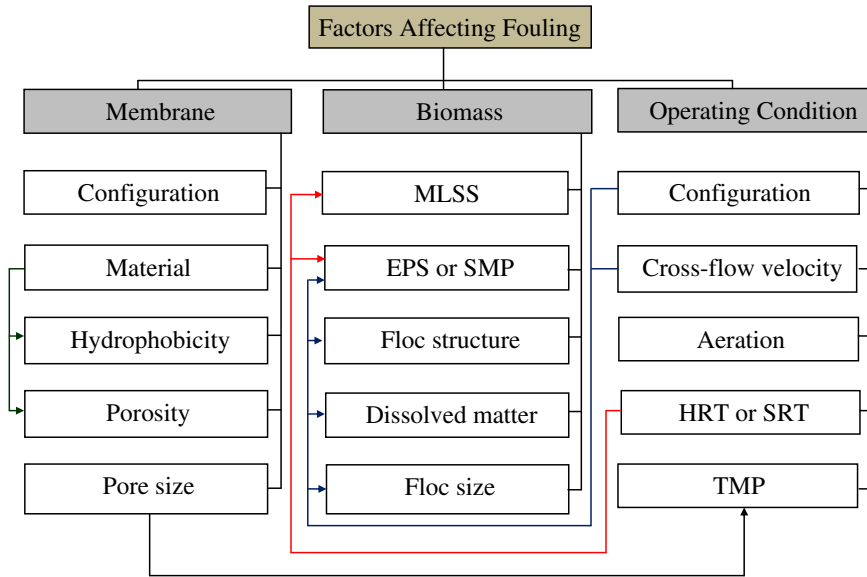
Factors Affecting Fouling

Membrane

Configuration

Material

Hydrophobicity

Porosity

Pore size

Biomass

MLSS

EPS or SMP

Floc structure

Dissolved matter

Floc size

Operating Condition

Configuration

Cross-flow velocity

Aeration

HRT or SRT

TMP